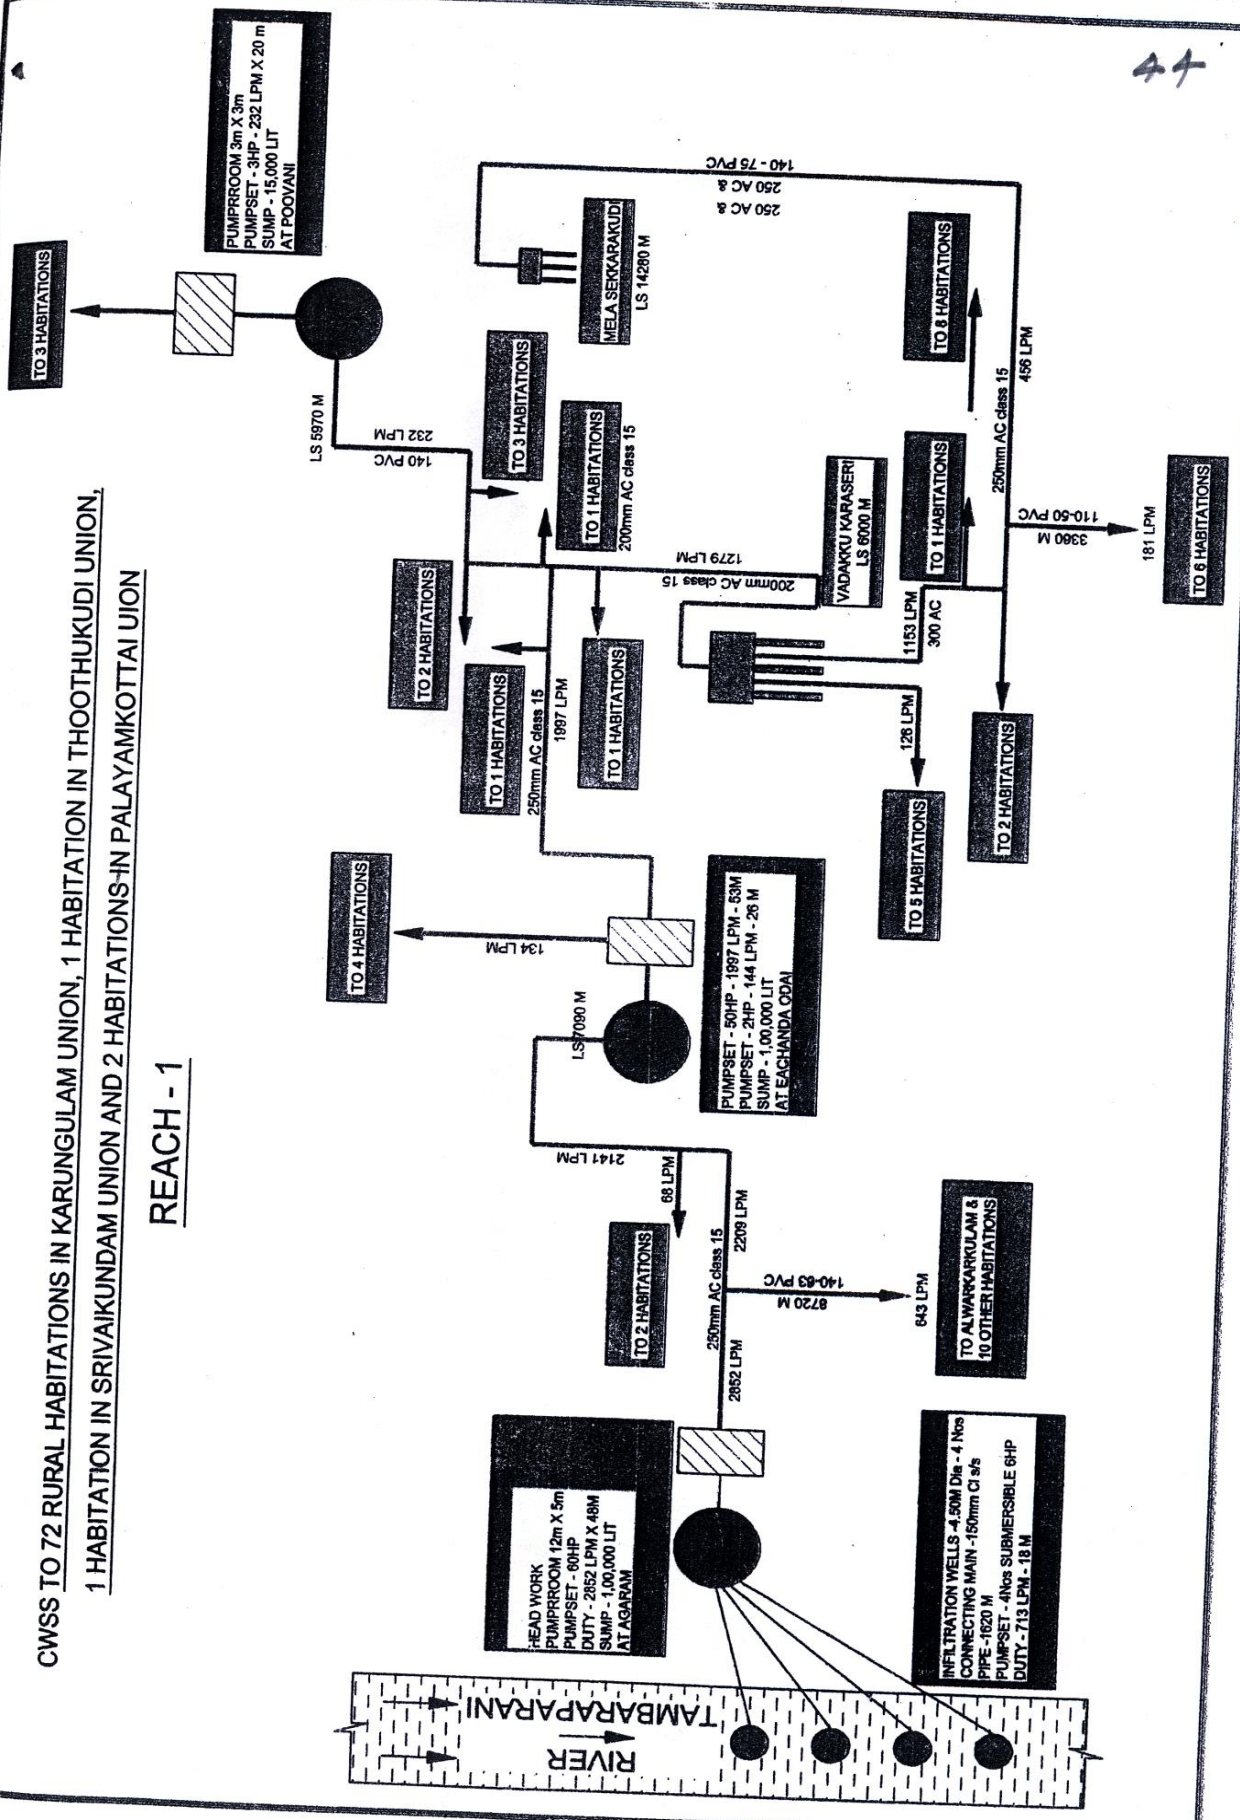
44

CWSS TO 72 RURAL HABITATIONS IN KARUNGULAM UNION, 1 HABITATION IN THOOTHUKUDI UNION, 1 HABITATION IN SRIVAIKUNDAM UNION AND 2 HABITATIONS IN PALAYAMKOTTAI UION

REACH - 1

RIVER TAMBARAPARANI

HEAD WORK
PUMPRROOM 12m X 5m
PUMPSET - 60HP
DUTY - 2852 LPM X 48M
SUMP - 1,00,000 LIT
AT AGARAM

INFILTRATION WELLS -4.50M Dia - 4 Nos
CONNECTING MAIN -150mm CI s/s
PIPE -1620 M
PUMPSET - 4Nos SUBMERSIBLE 6HP
DUTY - 713 LPM - 18 M

2852 LPM
250mm AC class 15
2209 LPM
8720 M
140-63 PVC
643 LPM
TO ALWARKARKULAM & 10 OTHER HABITATIONS
68 LPM
TO 2 HABITATIONS
2141 LPM
LS7090 M

PUMPSET - 50HP - 1997 LPM - 53M
PUMPSET - 2HP - 144 LPM - 26 M
SUMP - 1,00,000 LIT
AT EACHANDA ODAI

134 LPM
TO 4 HABITATIONS
250mm AC class 15
1997 LPM
TO 1 HABITATIONS
TO 1 HABITATIONS
TO 2 HABITATIONS
1279 LPM
200mm AC class 15
TO 1 HABITATIONS
200mm AC class 15
TO 3 HABITATIONS
140 PVC
232 LPM
LS 5970 M

PUMPROOM 3m X 3m
PUMPSET - 3HP - 232 LPM X 20 m
SUMP - 15,000 LIT
AT POOVANI

TO 3 HABITATIONS

VADAKKU KARASERI
LS 6000 M
126 LPM
TO 5 HABITATIONS
1153 LPM
300 AC
TO 2 HABITATIONS
TO 1 HABITATIONS
250mm AC class 15
456 LPM
3360 M
110-50 PVC
181 LPM
TO 6 HABITATIONS
TO 8 HABITATIONS

MELA SEKKARAKUDI
LS 14280 M
250 AC &
250 AC &
140 - 75 PVC